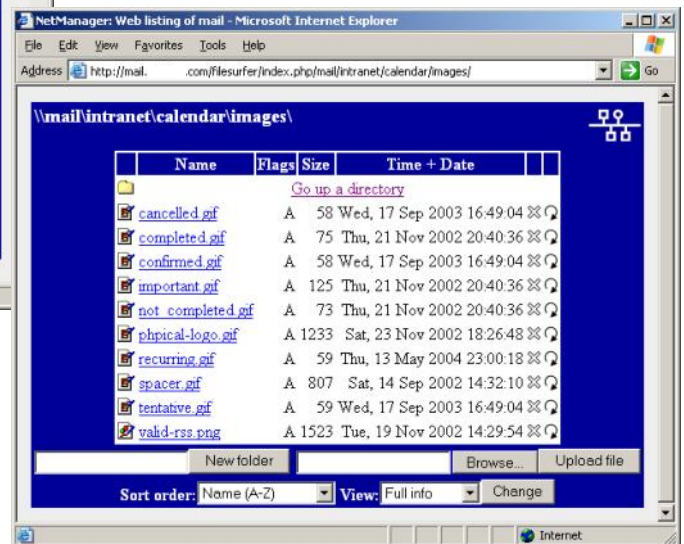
NetManager: Web listing of mail - Microsoft Internet Explorer

File Edit View Favorites Tools Help

Address http://mail. .com/filesurfer/index.php/mail/intranet/calendar/images/ Go

\\mail\intranet\calendar\images\

| | Name | Flags | Size | Time + Date | | |
|---|---|---|---|---|---|---|
| | Go up a directory | | | | | |
| | cancelled.gif | A | 58 | Wed, 17 Sep 2003 16:49:04 | | |
| | completed.gif | A | 75 | Thu, 21 Nov 2002 20:40:36 | | |
| | confirmed.gif | A | 58 | Wed, 17 Sep 2003 16:49:04 | | |
| | important.gif | A | 125 | Thu, 21 Nov 2002 20:40:36 | | |
| | not_completed.gif | A | 73 | Thu, 21 Nov 2002 20:40:36 | | |
| | phpical-logo.gif | A | 1233 | Sat, 23 Nov 2002 18:26:48 | | |
| | recurring.gif | A | 59 | Thu, 13 May 2004 23:00:18 | | |
| | spacer.gif | A | 807 | Sat, 14 Sep 2002 14:32:10 | | |
| | tentative.gif | A | 59 | Wed, 17 Sep 2003 16:49:04 | | |
| | valid-rss.png | A | 1523 | Tue, 19 Nov 2002 14:29:54 | | |

New folder Browse... Upload file

Sort order: Name (A-Z) View: Full info Change

Internet